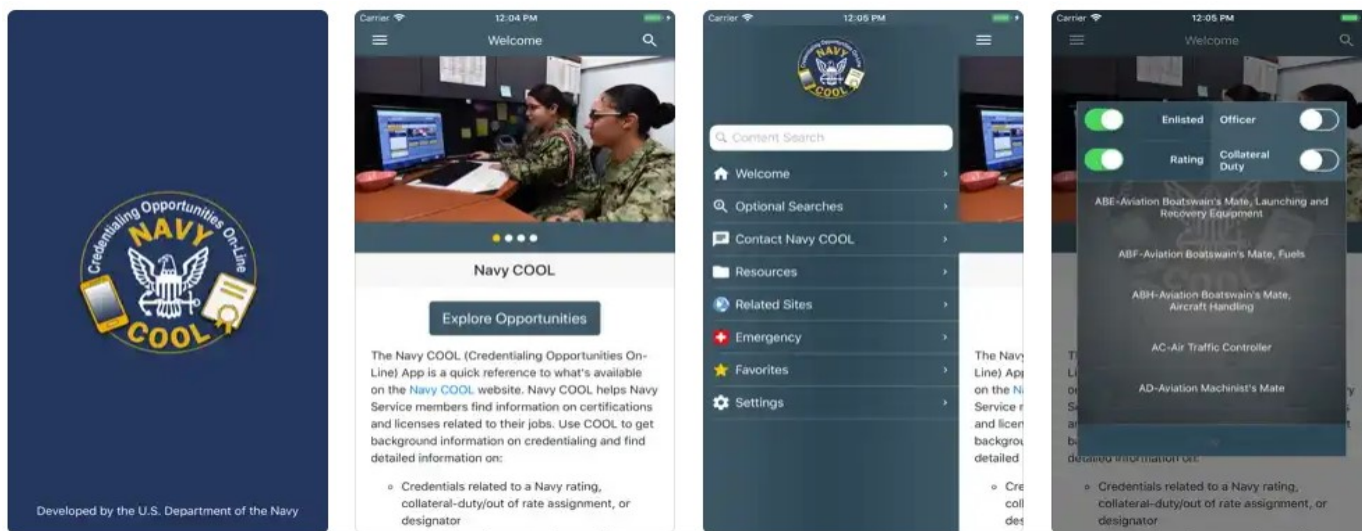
Credentialing Opportunities On-Line
NAVY
COOL

Developed by the U.S. Department of the Navy

Carrier
12:04 PM
Welcome

Navy COOL

Explore Opportunities

The Navy COOL (Credentialing Opportunities On-Line) App is a quick reference to what's available on the Navy COOL website. Navy COOL helps Navy Service members find information on certifications and licenses related to their jobs. Use COOL to get background information on credentialing and find detailed information on:

Credentials related to a Navy rating, collateral-duty/out of rate assignment, or designator

Carrier
12:05 PM
NAVY COOL

Content Search
Welcome
Optional Searches
Contact Navy COOL
Resources
Related Sites
Emergency
Favorites
Settings

The Navy
Line) App
on the N
Service m
and licen
backgrou
detailed

coll
des

Carrier
12:05 PM
Welcome

Enlisted
Officer
Rating
Collateral Duty

ABE-Aviation Boatswain's Mate, Launching and Recovery Equipment
ABF-Aviation Boatswain's Mate, Fuels
ABH-Aviation Boatswain's Mate, Aircraft Handling
AC-Air Traffic Controller
AD-Aviation Machinist's Mate

detailed information on:

Credentials related to a Navy rating, collateral-duty/out of rate assignment, or designator